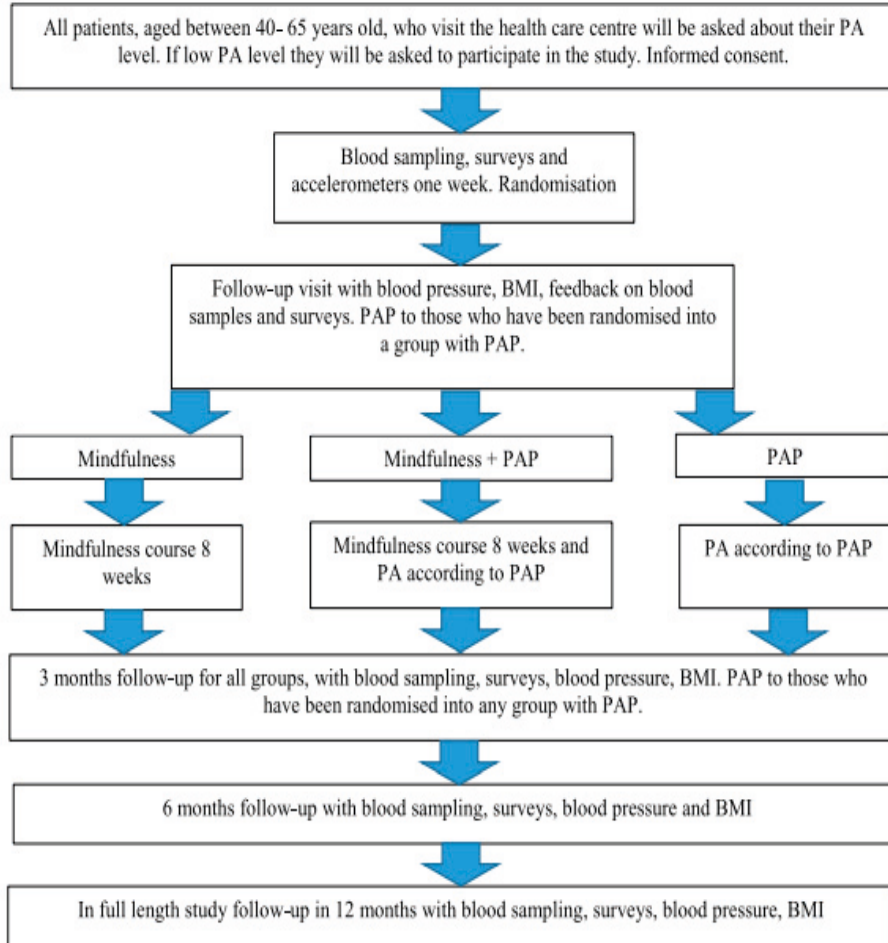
All patients, aged between 40- 65 years old, who visit the health care centre will be asked about their PA level. If low PA level they will be asked to participate in the study. Informed consent.

Blood sampling, surveys and accelerometers one week. Randomisation

Follow-up visit with blood pressure, BMI, feedback on blood samples and surveys. PAP to those who have been randomised into a group with PAP.

Mindfulness

Mindfulness + PAP

PAP

Mindfulness course 8 weeks

Mindfulness course 8 weeks and PA according to PAP

PA according to PAP

3 months follow-up for all groups, with blood sampling, surveys, blood pressure, BMI. PAP to those who have been randomised into any group with PAP.

6 months follow-up with blood sampling, surveys, blood pressure and BMI

In full length study follow-up in 12 months with blood sampling, surveys, blood pressure, BMI